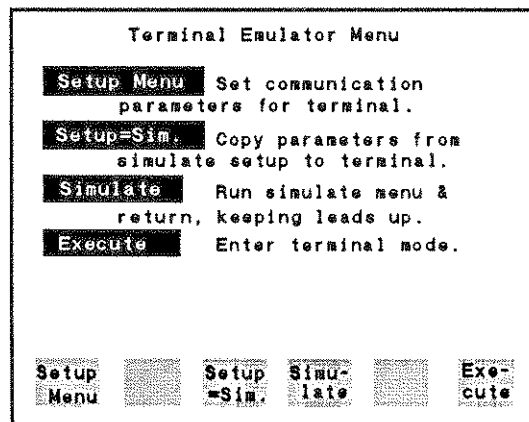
Terminal Emulator Menu

Setup Menu Set communication parameters for terminal.

Setup=Sim. Copy parameters from simulate setup to terminal.

Simulate Run simulate menu & return, keeping leads up.

Execute Enter terminal mode.

Setup Menu

Setup =Sim.

Simu- late

Exe- cute